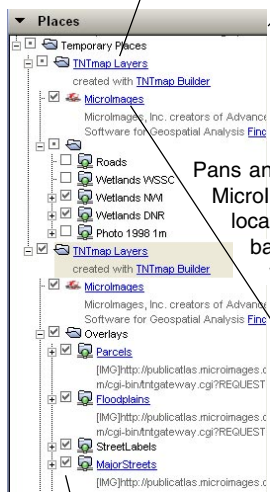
Places

Temporary Places

TNTmap Layers

created with TNTmap Builder

MicroImages

MicroImages, Inc. creators of Advanc Software for Geospatial Analysis Finc

Roads

Wetlands WSSC

Wetlands NWI

Wetlands DNR

Photo 1998 1m

TNTmap Layers

created with TNTmap Builder

MicroImages

MicroImages, Inc. creators of Advanc Software for Geospatial Analysis Finc

Overlays

Parcels

[IMG]http://publicatlas.microimages.c m/cgi-bin/tntgateway.cgi?REQUEST

Floodplains

[IMG]http://publicatlas.microimages.c m/cgi-bin/tntgateway.cgi?REQUEST

StreetLabels

MajorStreets

[IMG]http://publicatlas.microimages.c

Pans an MicroI loca ba